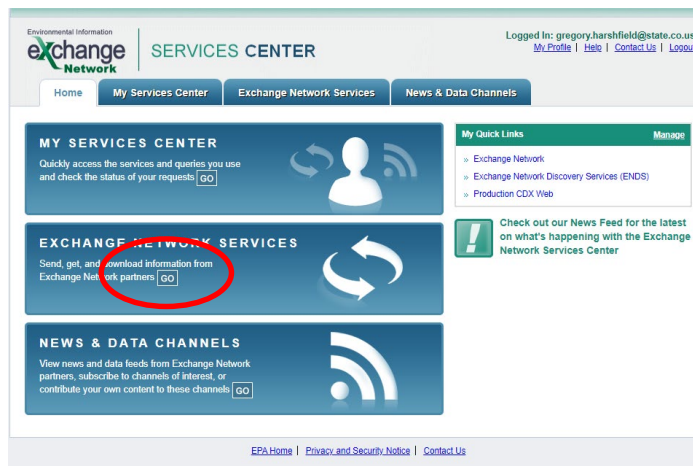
Environmental Information
eXchange Network

SERVICES CENTER

Logged In: gregory.harshfield@state.co.us
My Profile | Help | Contact Us | Logout

Home | My Services Center | Exchange Network Services | News & Data Channels

MY SERVICES CENTER

Quickly access the services and queries you use and check the status of your requests GO

EXCHANGE NETWORK SERVICES

Send, get, and download information from Exchange Network partners GO

NEWS & DATA CHANNELS

View news and data feeds from Exchange Network partners, subscribe to channels of interest, or contribute your own content to these channels GO

My Quick Links Manage

» Exchange Network
» Exchange Network Discovery Services (ENDS)
» Production CDX Web

Check out our News Feed for the latest on what's happening with the Exchange Network Services Center

EPA Home | Privacy and Security Notice | Contact Us